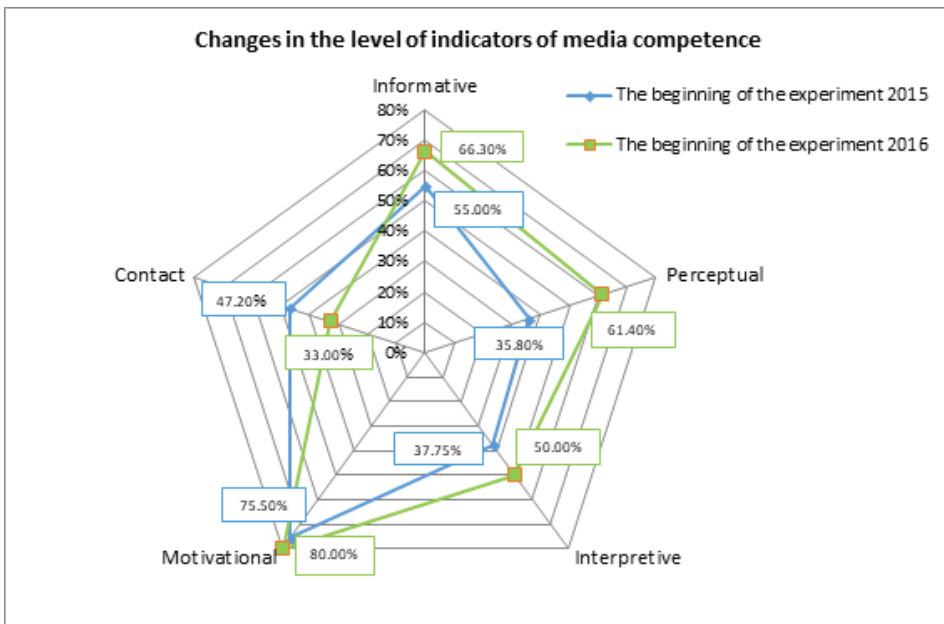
Changes in the level of indicators of media competence

The beginning of the experiment 2015
The beginning of the experiment 2016

Informative
80%
70%
60%
50%
40%
30%
20%
10%
0%

66.30%
55.00%

Perceptual
61.40%
35.80%

Interpretive
50.00%
37.75%

Motivational
75.50%
80.00%

Contact
47.20%
33.00%